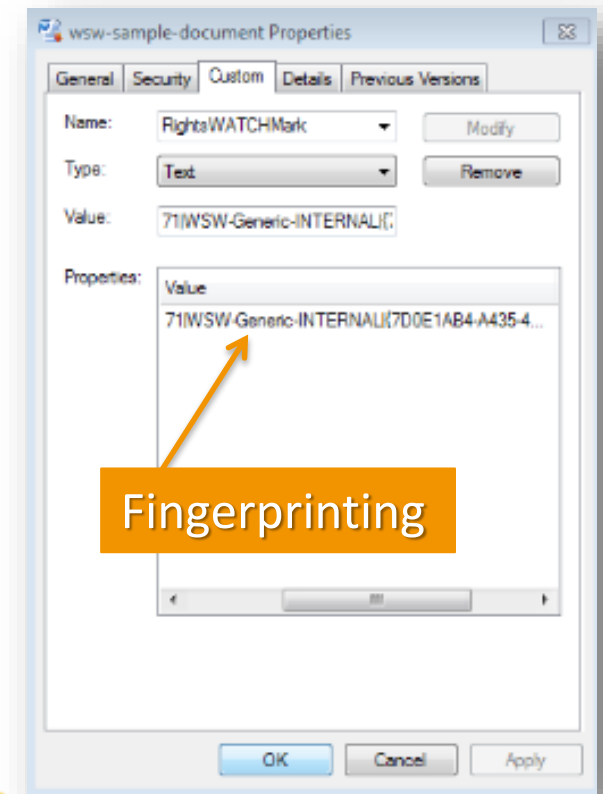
wsw-sample-document Properties

General | Security | Custom | Details | Previous Versions

Name: RightsWATCHMark
Modify

Type: Text
Remove

Value: 71|WSW-Generic-INTERNAL|{

Properties:

Value

71|WSW-Generic-INTERNAL|{7D0E1AB4-A435-4...

Fingerprinting

OK
Cancel
Apply